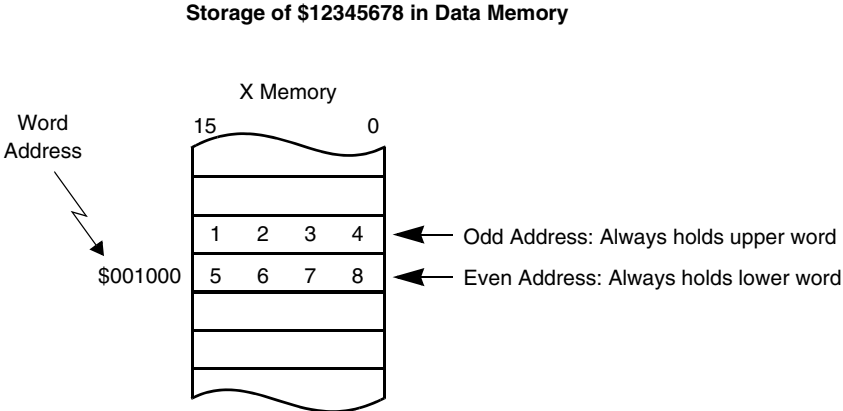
Storage of \$12345678 in Data Memory

X Memory

15

0

Word Address

| 1 | 2 | 3 | 4 |
|---|---|---|---|
| 5 | 6 | 7 | 8 |

\$001000

Odd Address: Always holds upper word

Even Address: Always holds lower word